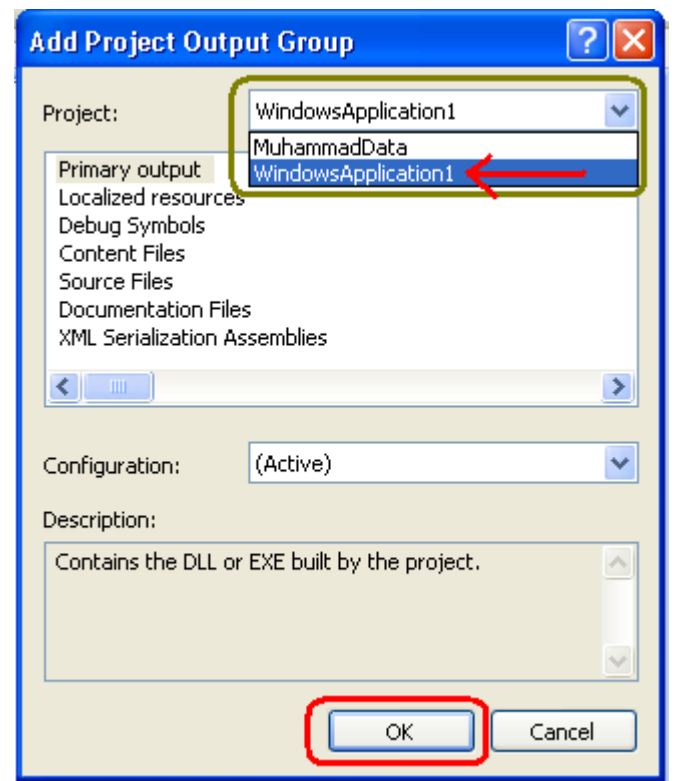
Add Project Output Group

Project:

WindowsApplication1

MuhammadData

WindowsApplication1

Primary output
Localized resources
Debug Symbols
Content Files
Source Files
Documentation Files
XML Serialization Assemblies

Configuration:

(Active)

Description:

Contains the DLL or EXE built by the project.

OK

Cancel